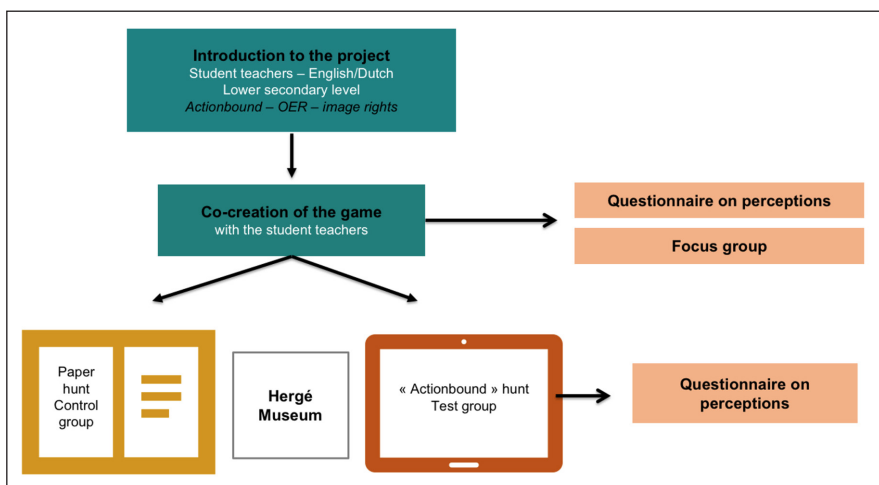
**Introduction to the project**
Student teachers – English/Dutch
Lower secondary level
*Actionbound – OER – image rights*

**Co-creation of the game**
with the student teachers

**Questionnaire on perceptions**

**Focus group**

Paper hunt Control group

**Hergé Museum**

« Actionbound » hunt Test group

**Questionnaire on perceptions**